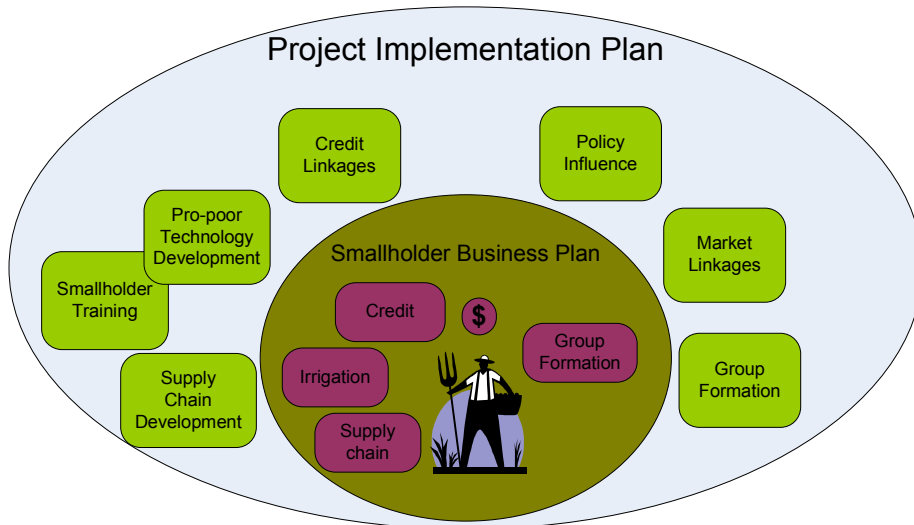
Project Implementation Plan

Credit Linkages

Policy Influence

Pro-poor Technology Development

Smallholder Training

Market Linkages

Supply Chain Development

Group Formation

Smallholder Business Plan

Credit

$

Group Formation

Irrigation

Supply chain